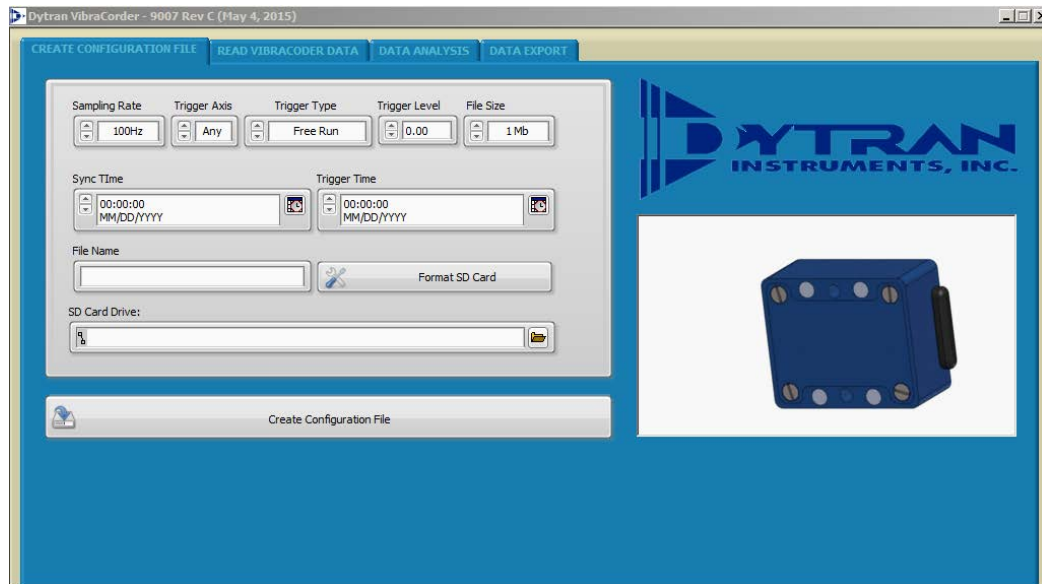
Dytran VibraCorder - 9007 Rev C (May 4, 2015)

CREATE CONFIGURATION FILE READ VIBRACODER DATA DATA ANALYSIS DATA EXPORT

Sampling Rate Trigger Axis Trigger Type Trigger Level File Size

100Hz Any Free Run 0.00 1 Mb

Sync TIme Trigger Time

00:00:00 MM/DD/YYYY

00:00:00 MM/DD/YYYY

File Name

Format SD Card

SD Card Drive:

Create Configuration File

DYTRAN INSTRUMENTS, INC.